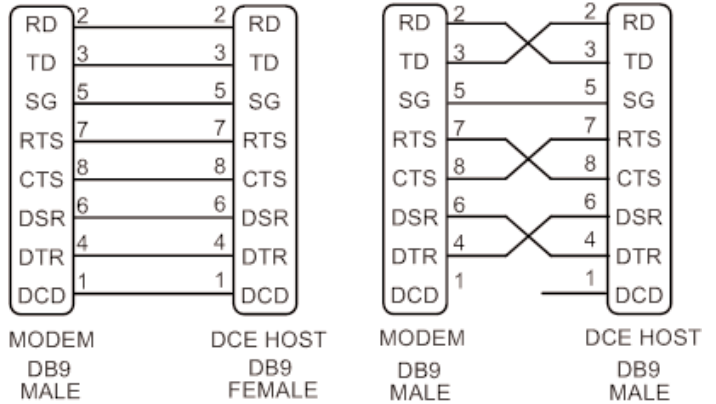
RD 2 2 RD
TD 3 3 TD
SG 5 5 SG
RTS 7 7 RTS
CTS 8 8 CTS
DSR 6 6 DSR
DTR 4 4 DTR
DCD 1 1 DCD

MODEM
DB9
MALE

DCE HOST
DB9
FEMALE

RD 2 2 RD
TD 3 3 TD
SG 5 5 SG
RTS 7 7 RTS
CTS 8 8 CTS
DSR 6 6 DSR
DTR 4 4 DTR
DCD 1 1 DCD

MODEM
DB9
MALE

DCE HOST
DB9
MALE